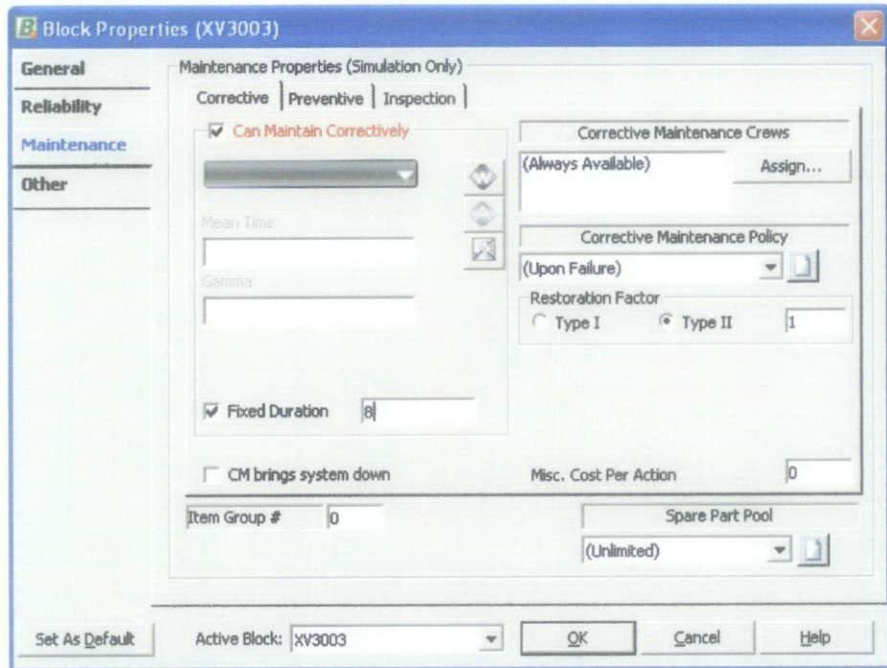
Block Properties (XV3003)

General
Reliability
Maintenance
Other

Maintenance Properties (Simulation Only)
Corrective | Preventive | Inspection

Can Maintain Correctively

Mean Time

Gamma

Fixed Duration 8

Corrective Maintenance Crews
(Always Available) Assign...

Corrective Maintenance Policy
(Upon Failure)

Restoration Factor
Type I Type II 1

CM brings system down
Misc. Cost Per Action 0

Item Group # 0
Spare Part Pool
(Unlimited)

Set As Default
Active Block: XV3003
OK
Cancel
Help